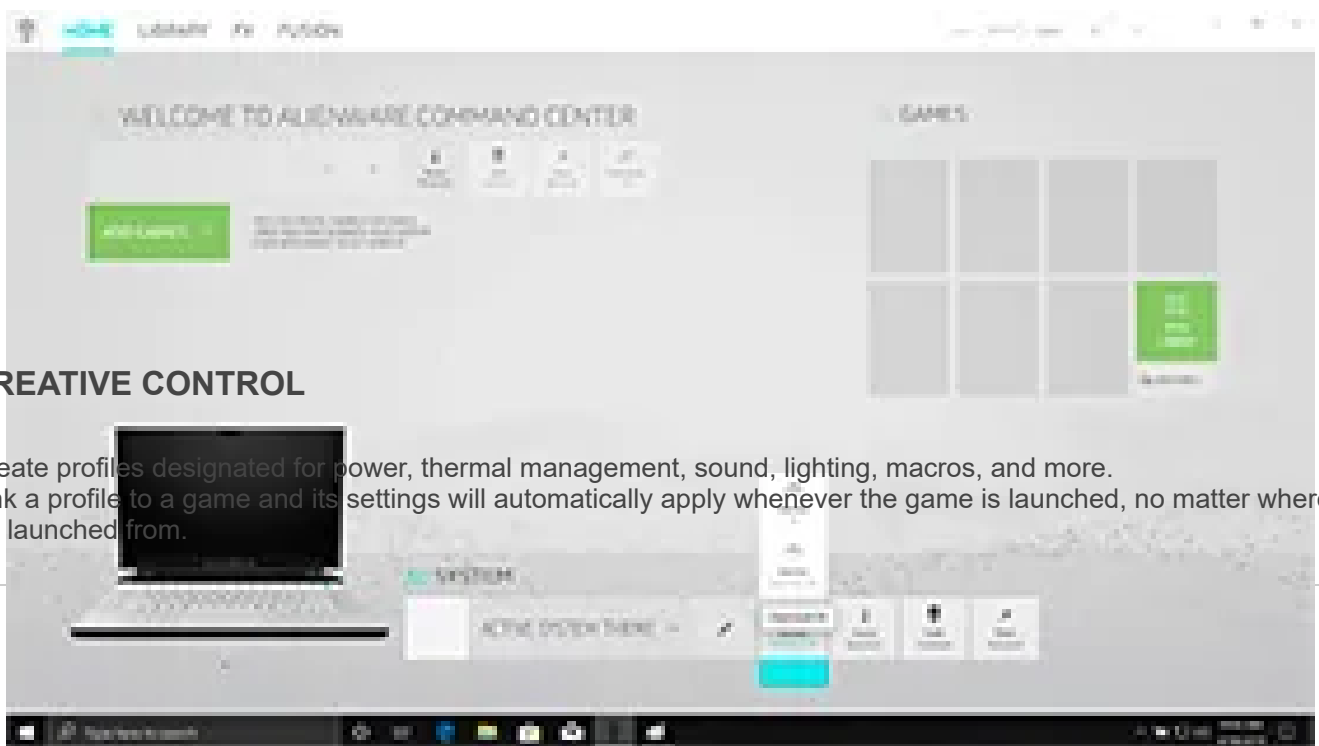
HOME LIBRARY FX FUSION

WELCOME TO ALIENWARE COMMAND CENTER

ADD GAMES

GAMES

SYSTEM

ACTIVE SYSTEM THEME

REATIVE CONTROL

eate profiles designated for power, thermal management, sound, lighting, macros, and more.
k a profile to a game and its settings will automatically apply whenever the game is launched, no matter where
launched from.

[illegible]